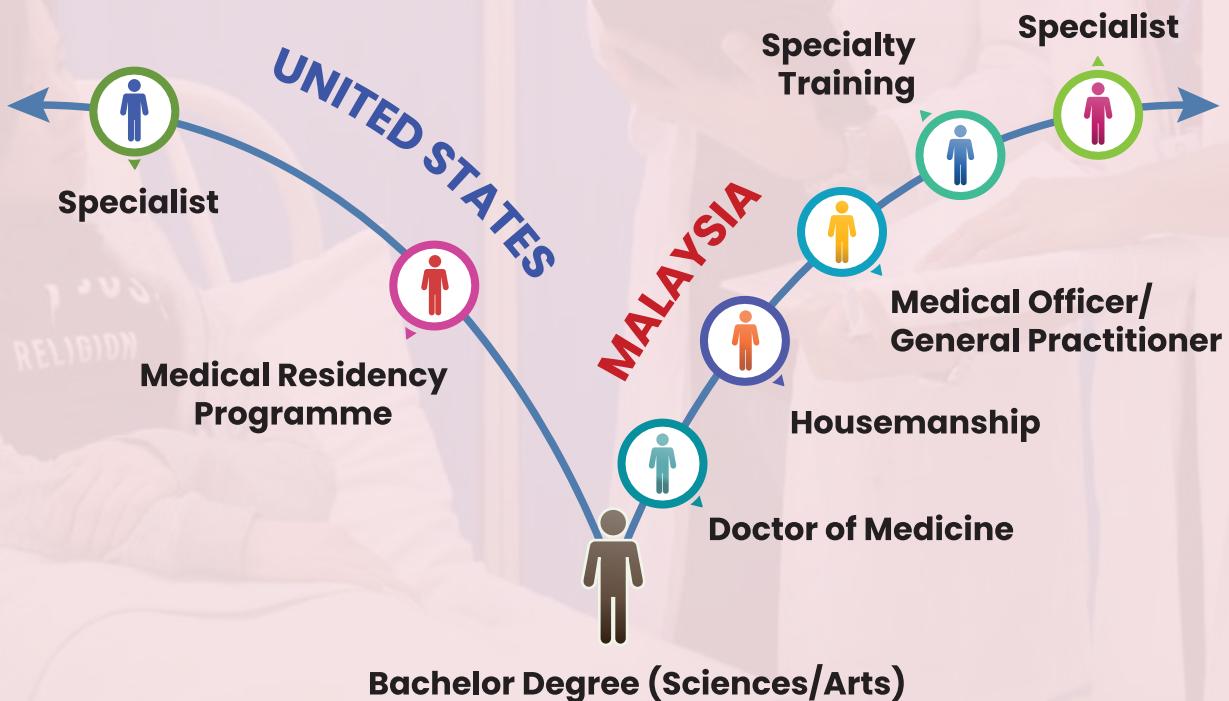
UNITED STATES

Specialist

Medical Residency Programme

MALAYSIA

Specialist

Specialty Training

Medical Officer/ General Practitioner

Housemanship

Doctor of Medicine

Bachelor Degree (Sciences/Arts)

RELIGION